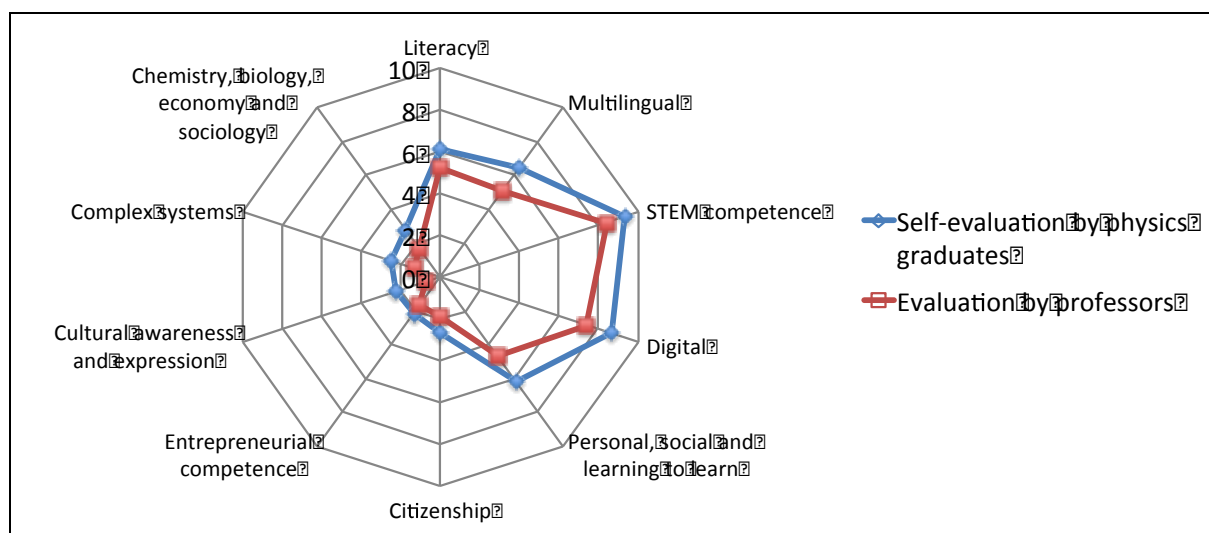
Literacy
Chemistry, biology, economy and sociology
10
8
Multilingual
6
4
STEM competence
Complex systems
2
0
Cultural awareness and expression
Digital
Entrepreneurial competence
Personal, social and learning to learn
Citizenship

Self-evaluation by physics graduates
Evaluation by professors